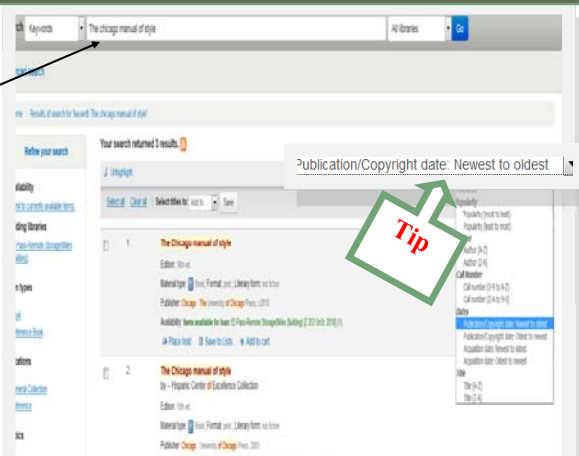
ch Keywords The chicago manual of style All libraries Go

nced search

me › Results of search for 'kw,wrdl: The chicago manual of style'

Refine your search

Your search returned 3 results.

Unhighlight

Publication/Copyright date: Newest to oldest

Select all Clear all Select titles to: Add to... Save

ailability

mit to currently available items.

lding libraries

Paso-Remote Storage/Miles Building

m types

ok

ectronic Book

ations

neral Collection

ference

ics

1 The Chicago manual of style

Edition: 16th ed.

Material type: Book; Format: print ; Literary form: not fiction

Publisher: Chicago : The University of Chicago Press, c2010

Availability: Items available for loan: El Paso-Remote Storage/Miles Building [Z 253 .U69 2010] (1).

Place hold Save to Lists Add to cart

2 The Chicago manual of style

by -- Hispanic Center of Excellence Collection

Edition: 14th ed.

Material type: Book; Format: print ; Literary form: not fiction

Publisher: Chicago : University of Chicago Press, 2003

Tip

Popularity
Popularity (most to least)
Popularity (least to most)
Author
Author (A-Z)
Author (Z-A)
Call Number
Call number (0-9 to A-Z)
Call number (Z-A to 9-0)
Dates
Publication/Copyright date: Newest to oldest
Publication/Copyright date: Oldest to newest
Acquisition date: Newest to oldest
Acquisition date: Oldest to newest
Title
Title (A-Z)
Title (Z-A)